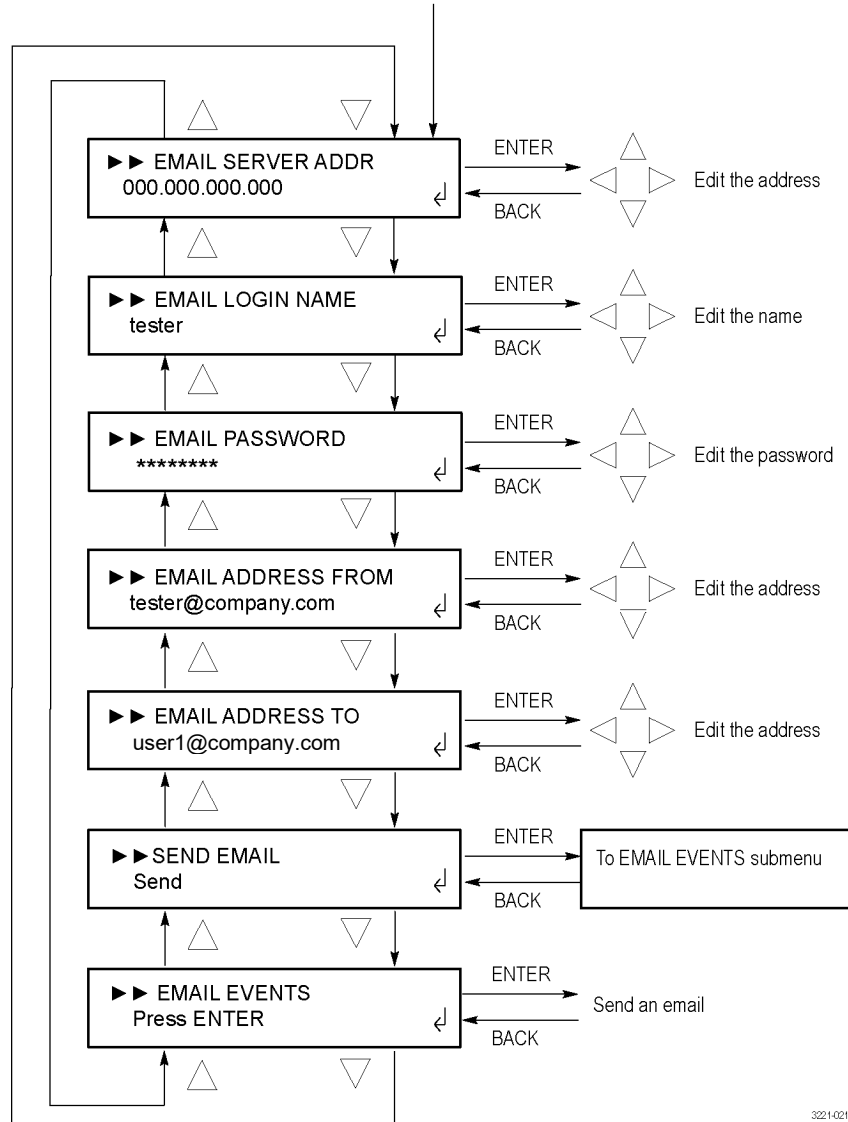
►► EMAIL SERVER ADDR
000.000.000.000

ENTER
BACK
Edit the address

►► EMAIL LOGIN NAME
tester

ENTER
BACK
Edit the name

►► EMAIL PASSWORD
********

ENTER
BACK
Edit the password

►► EMAIL ADDRESS FROM
tester@company.com

ENTER
BACK
Edit the address

►► EMAIL ADDRESS TO
user1@company.com

ENTER
BACK
Edit the address

►►SEND EMAIL
Send

ENTER
BACK
To EMAIL EVENTS submenu

►► EMAIL EVENTS
Press ENTER

ENTER
BACK
Send an email

3221-021